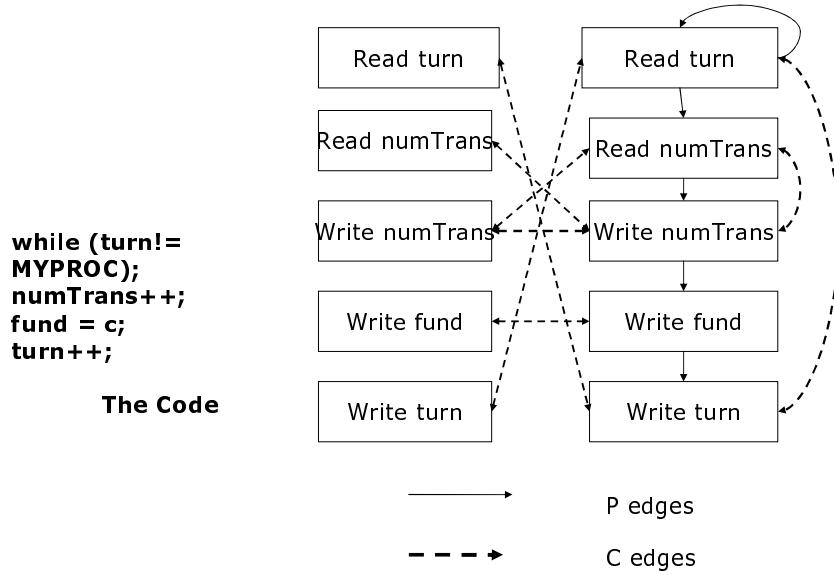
while (turn!= MYPROC);
numTrans++;
fund = c;
turn++;

The Code

Read turn

Read numTrans

Write numTrans

Write fund

Write turn

Read turn

Read numTrans

Write numTrans

Write fund

Write turn

P edges

C edges